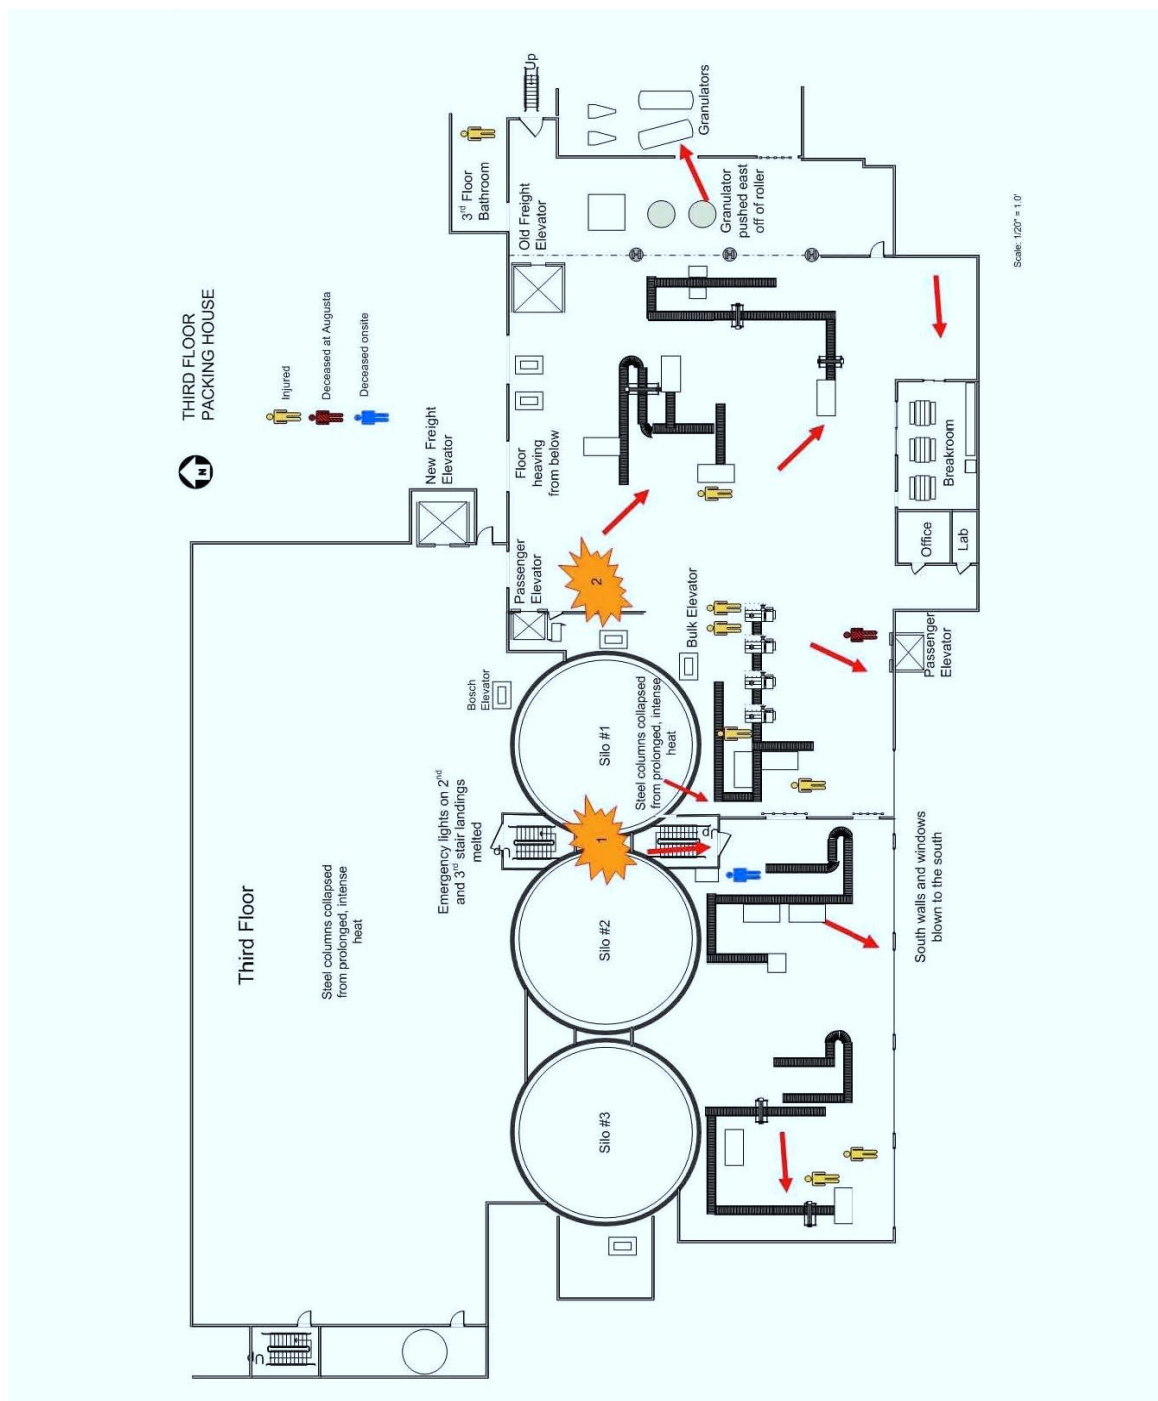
THIRD FLOOR
PACKING HOUSE

Injured
Deceased at Augusta
Deceased onsite

New Freight Elevator

3rd Floor Bathroom

Old Freight Elevator

Up

Granulators

Granulator pushed east off of roller

Floor heaving from below

Breakroom

Office

Lab

Passenger Elevator

2

Bulk Elevator

Passenger Elevator

Bosch Elevator

Silo #1

Steel columns collapsed from prolonged, intense heat

Emergency lights on 2nd and 3rd stair landings melted

1

Up

Up

Silo #2

Silo #3

South walls and windows blown to the south

Third Floor

Steel columns collapsed from prolonged, intense heat

Up

Scale: 1/20" = 1.0'